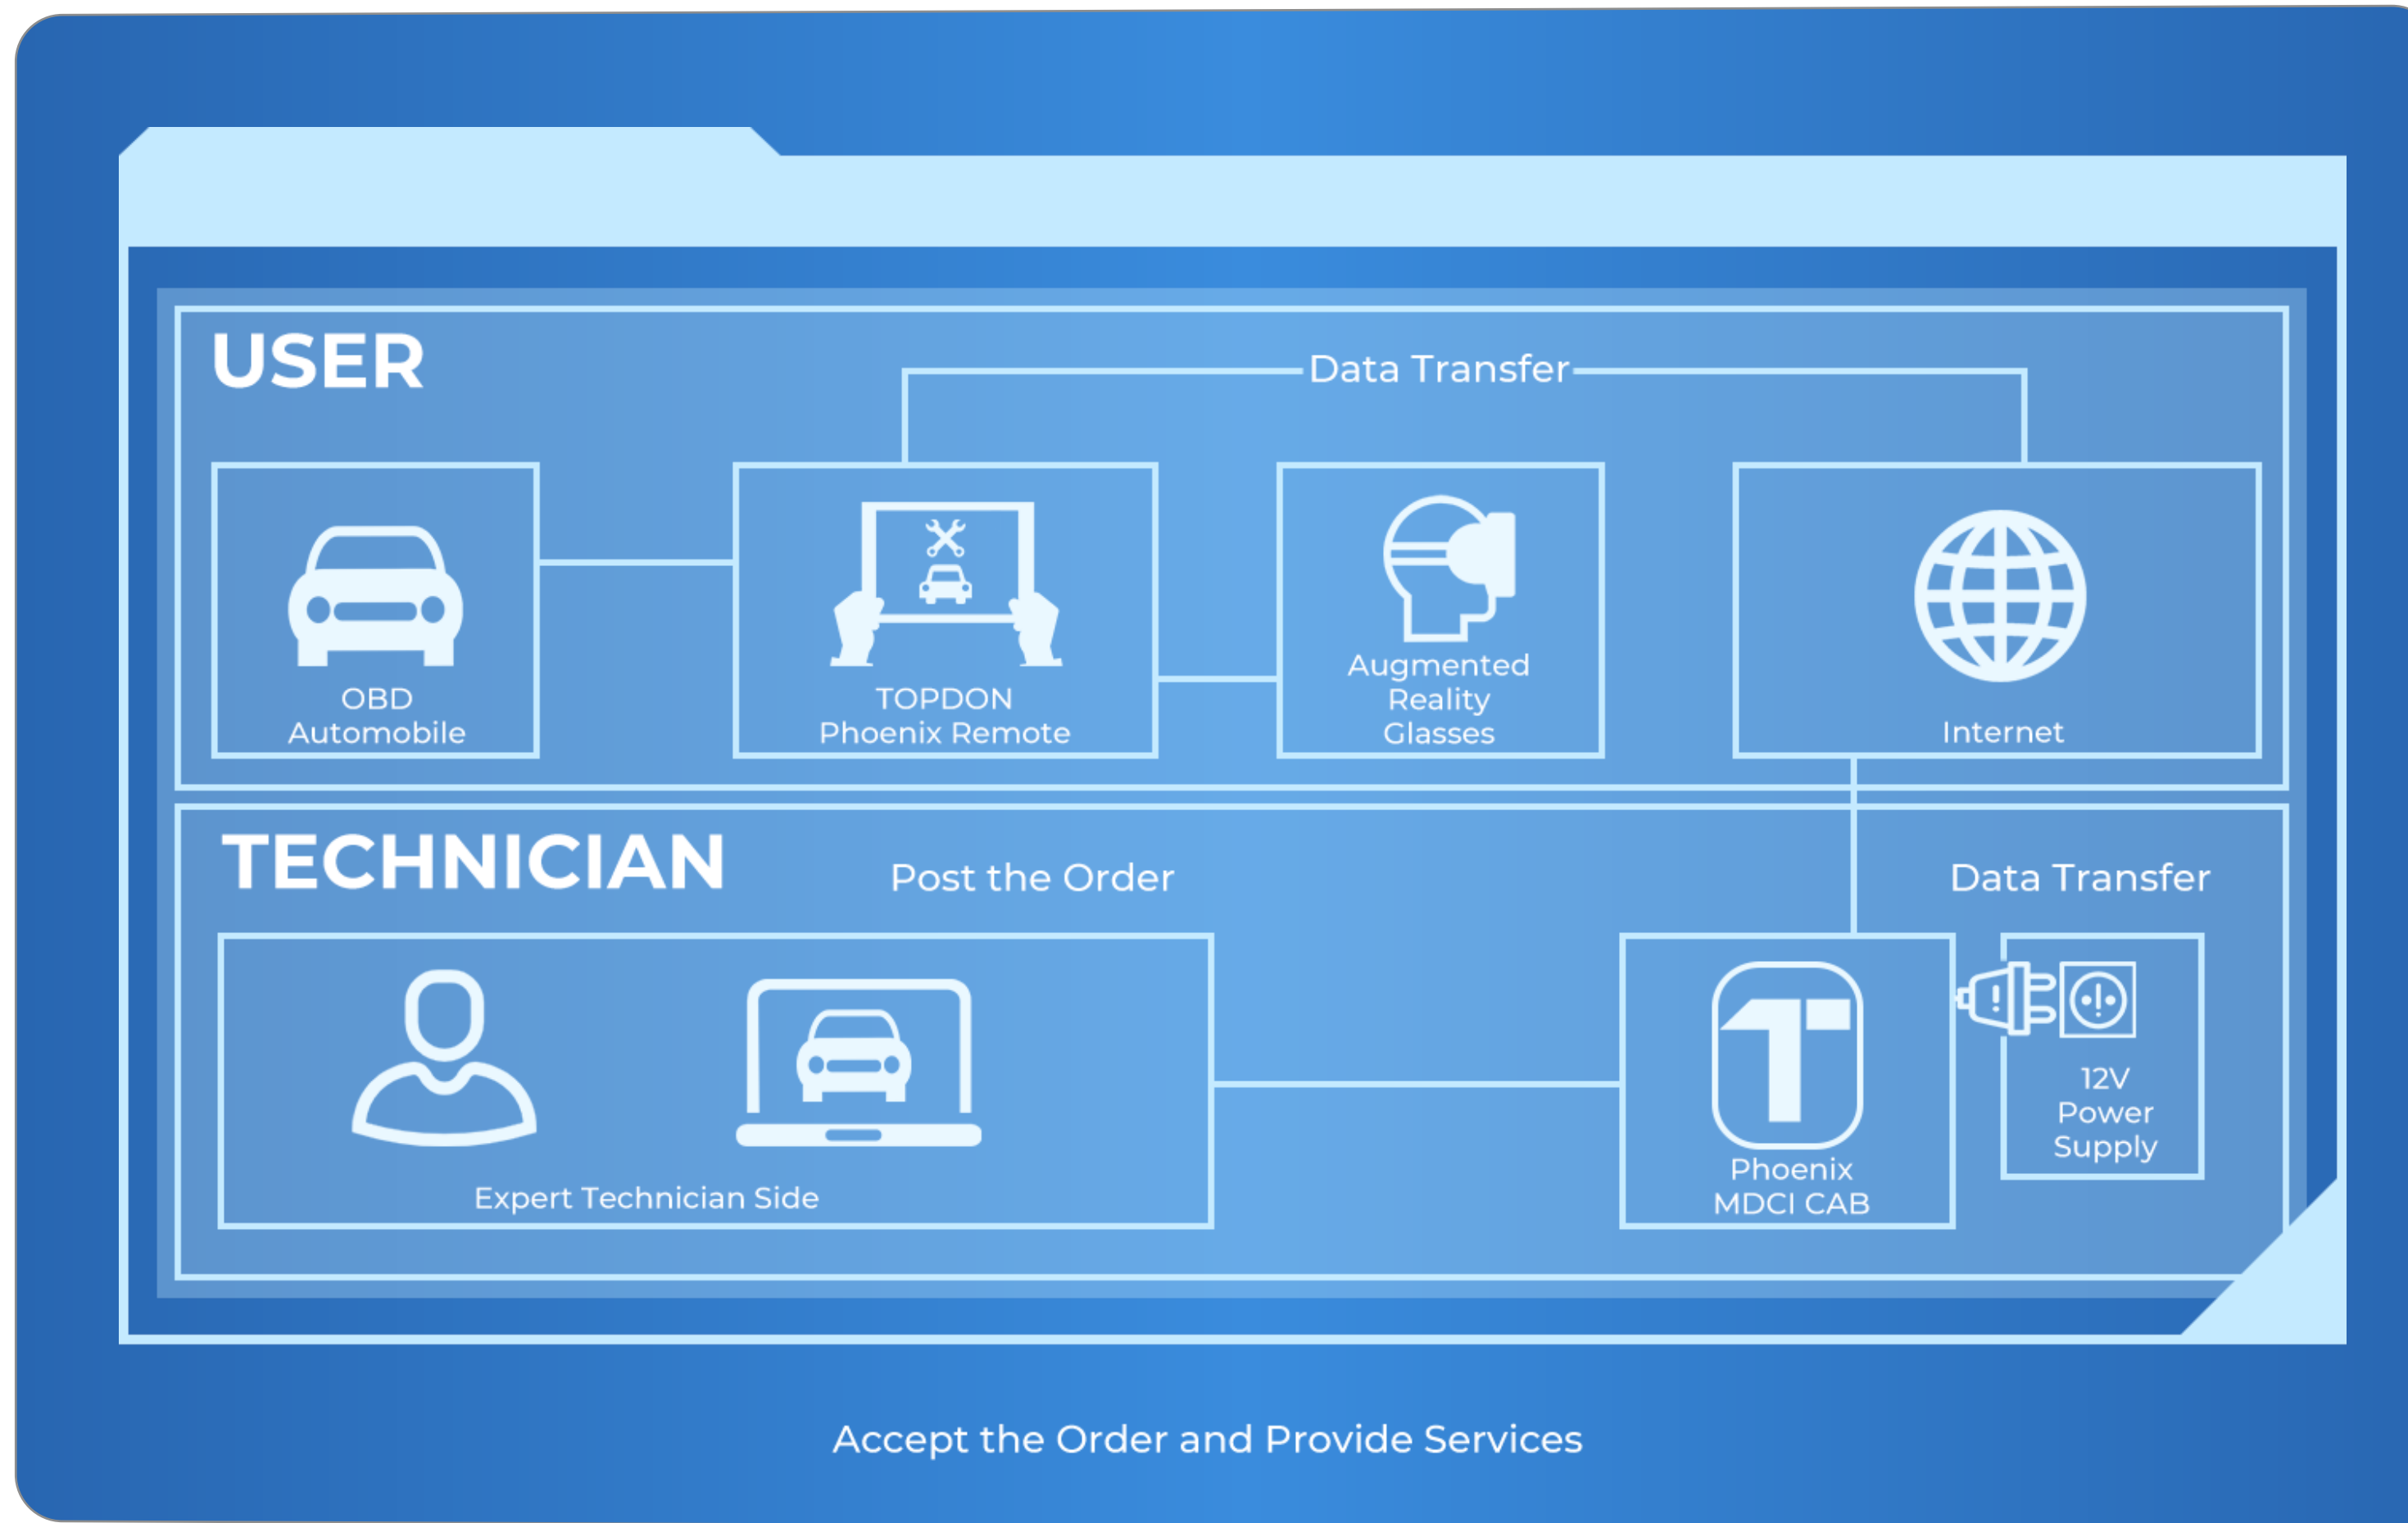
USER

Data Transfer

OBD Automobile

TOPDON Phoenix Remote

Augmented Reality Glasses

Internet

TECHNICIAN

Post the Order

Data Transfer

Expert Technician Side

Phoenix MDCI CAB

12V Power Supply

Accept the Order and Provide Services